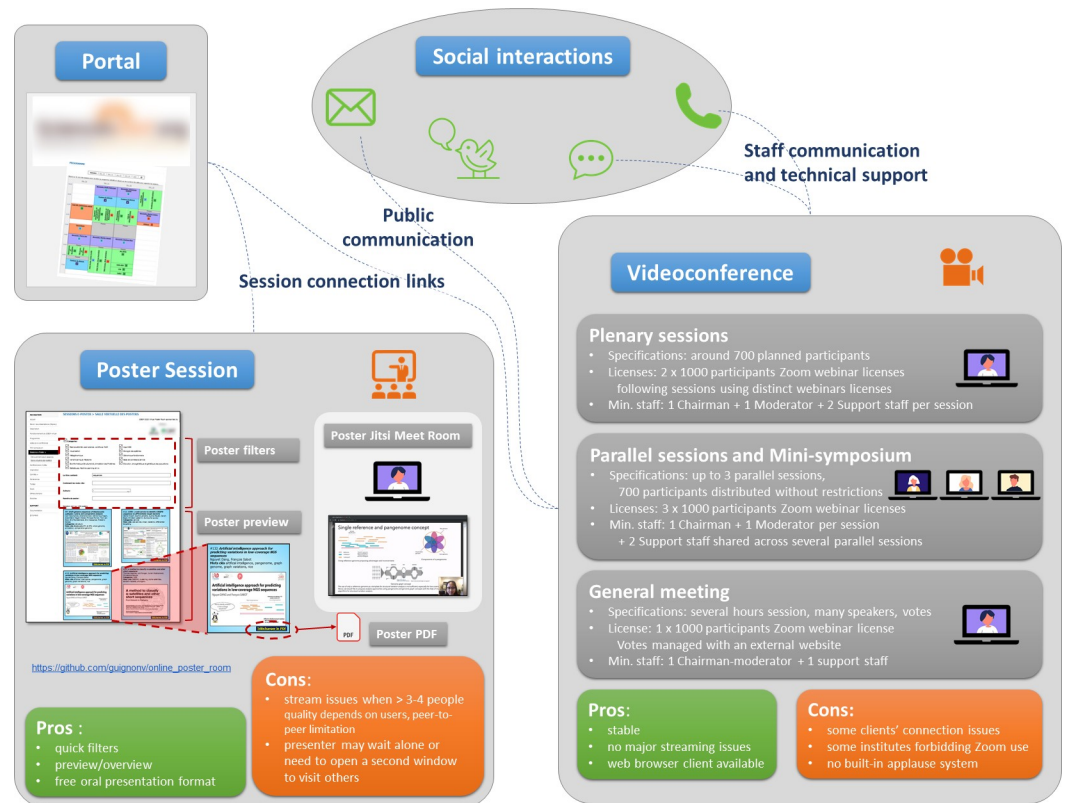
Portal

Social interactions

Staff communication and technical support

Public communication

Session connection links

Videoconference

Plenary sessions
• Specifications: around 700 planned participants
• Licenses: 2 x 1000 participants Zoom webinar licenses following sessions using distinct webinars licenses
• Min. staff: 1 Chairman + 1 Moderator + 2 Support staff per session

Parallel sessions and Mini-symposium
• Specifications: up to 3 parallel sessions, 700 participants distributed without restrictions
• Licenses: 3 x 1000 participants Zoom webinar licenses
• Min. staff: 1 Chairman + 1 Moderator per session + 2 Support staff shared across several parallel sessions

General meeting
• Specifications: several hours session, many speakers, votes
• License: 1 x 1000 participants Zoom webinar license Votes managed with an external website
• Min. staff: 1 Chairman-moderator + 1 support staff

Pros:
• stable
• no major streaming issues
• web browser client available

Cons:
• some clients' connection issues
• some institutes forbidding Zoom use
• no built-in applause system

Poster Session

Poster filters

Poster preview

Poster Jitsi Meet Room

Single reference and pangenome concept

Artificial intelligence approach for predicting variations in low coverage NGS sequences

Poster PDF

PDF

https://github.com/guignonv/online_poster_room

Cons:
• stream issues when > 3-4 people quality depends on users, peer-to-peer limitation
• presenter may wait alone or need to open a second window to visit others

Pros :
• quick filters
• preview/overview
• free oral presentation format